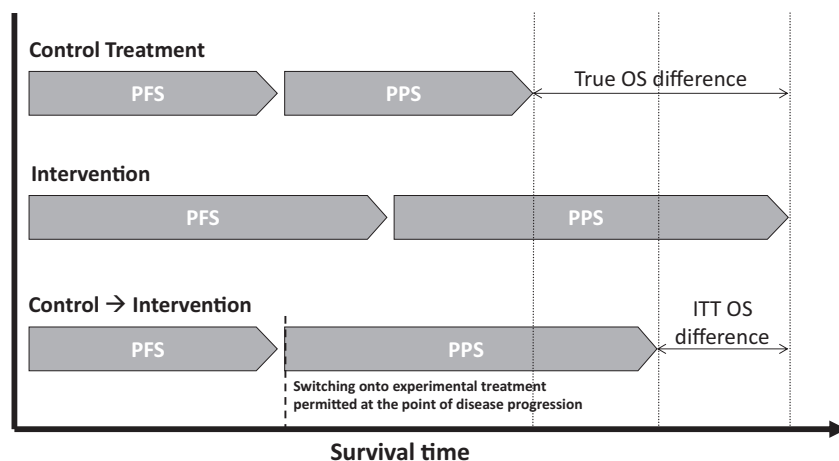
Control Treatment

PFS

PPS

True OS difference

Intervention

PFS

PPS

Control → Intervention

PFS

PPS

ITT OS difference

Switching onto experimental treatment permitted at the point of disease progression

Survival time